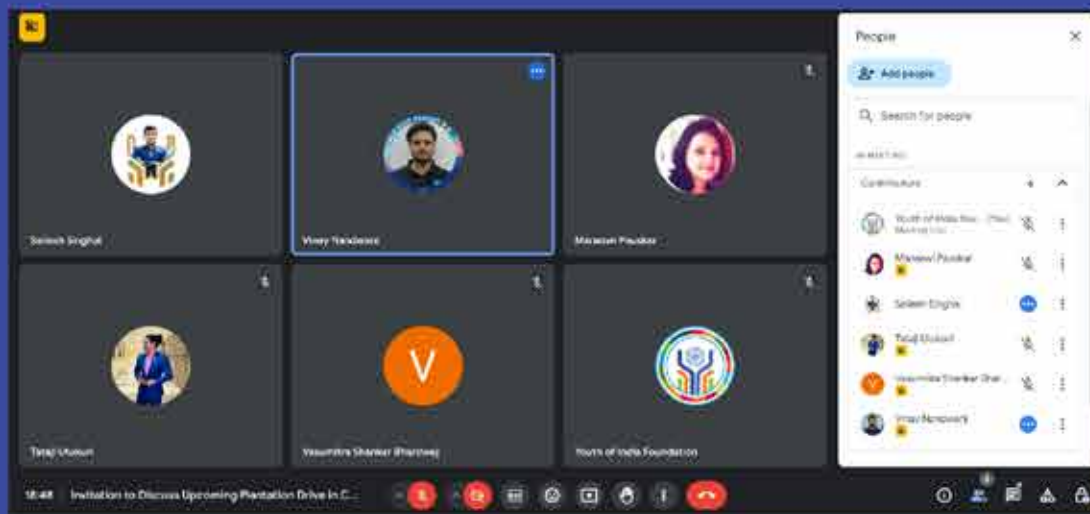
Satish Singhal

Vinay Nandwani

Manasvi Pauskar

Tataji Ukkuni

Vasumitra Shankar (Pharma)

Youth of India Foundation

People

Add people

Search for people

IN MEETING

Contributors

Youth of India Fou... (You) Meeting host

Manasvi Pauskar

Satish Singhal

Tataji Ukkuni

Vasumitra Shankar Shar...

Vinay Nandwani

18:48 Invitation to Discuss Upcoming Plantation Drive in C...